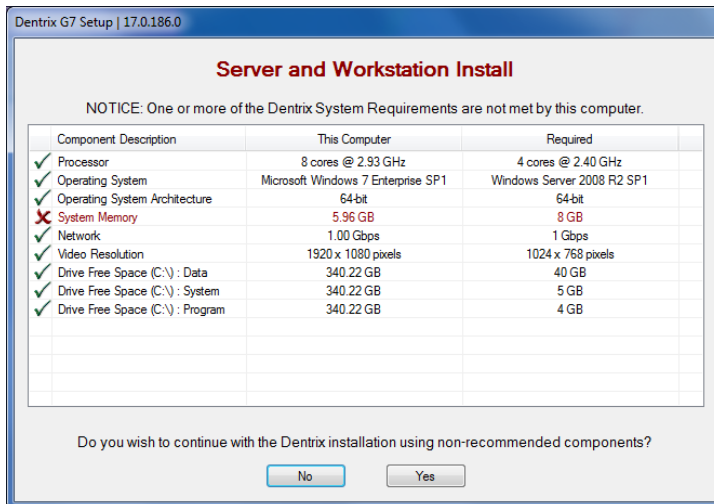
Dentrix G7 Setup | 17.0.186.0

Server and Workstation Install

NOTICE: One or more of the Dentrix System Requirements are not met by this computer.

| Component Description | This Computer | Required |
|---|---|---|
| Processor | 8 cores @ 2.93 GHz | 4 cores @ 2.40 GHz |
| Operating System | Microsoft Windows 7 Enterprise SP1 | Windows Server 2008 R2 SP1 |
| Operating System Architecture | 64-bit | 64-bit |
| System Memory | 5.96 GB | 8 GB |
| Network | 1.00 Gbps | 1 Gbps |
| Video Resolution | 1920 x 1080 pixels | 1024 x 768 pixels |
| Drive Free Space (C:\) : Data | 340.22 GB | 40 GB |
| Drive Free Space (C:\) : System | 340.22 GB | 5 GB |
| Drive Free Space (C:\) : Program | 340.22 GB | 4 GB |

Do you wish to continue with the Dentrix installation using non-recommended components?

No Yes